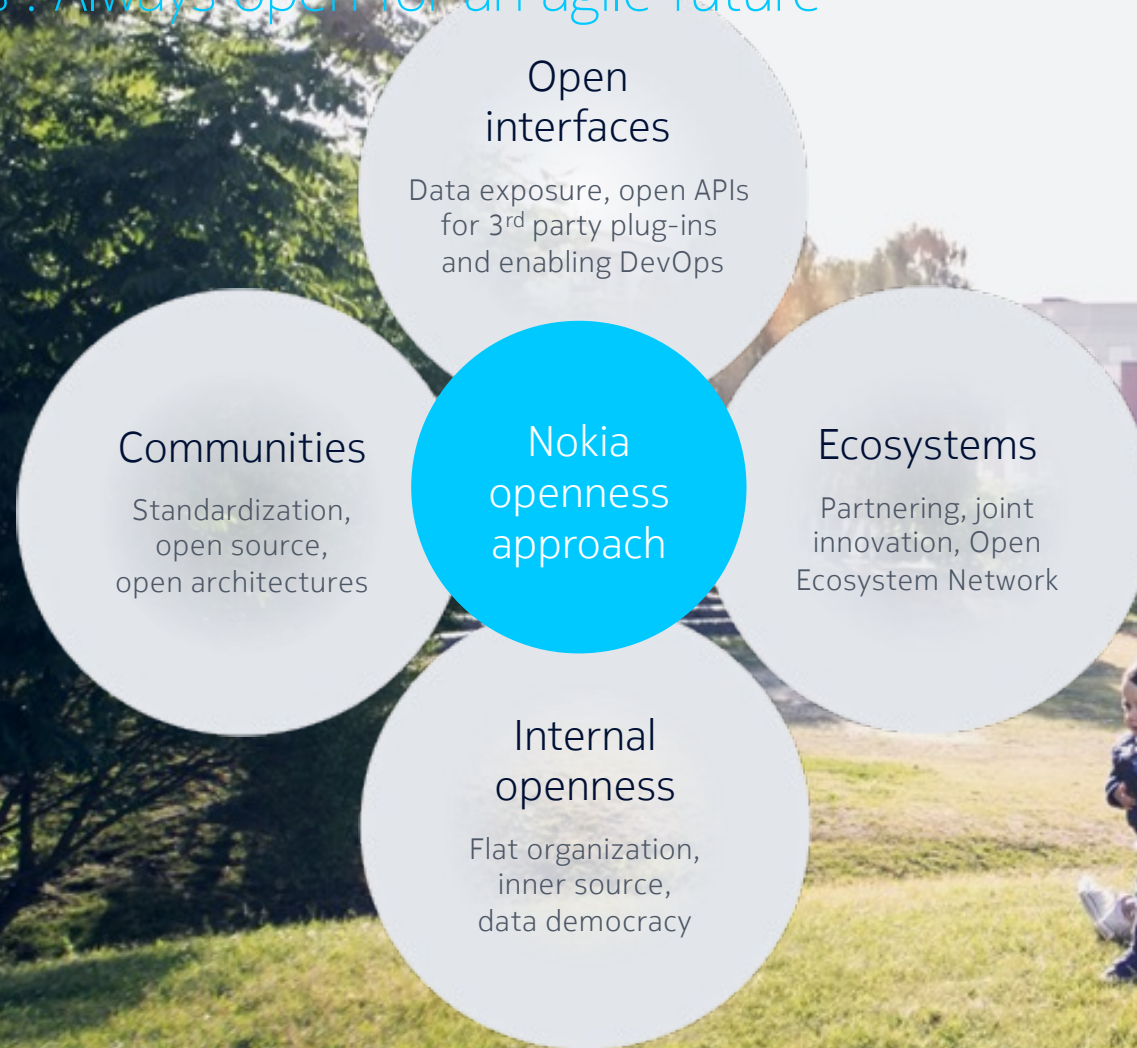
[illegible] : Always open for an agile future

Open interfaces

Data exposure, open APIs for 3$^{rd}$ party plug-ins and enabling DevOps

Communities

Standardization, open source, open architectures

Nokia openness approach

Ecosystems

Partnering, joint innovation, Open Ecosystem Network

Internal openness

Flat organization, inner source, data democracy